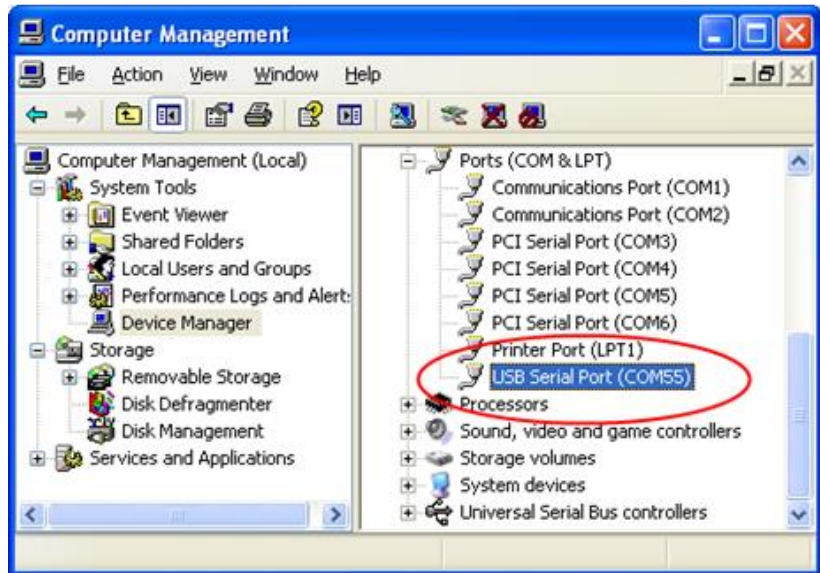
Computer Management

File Action View Window Help

Computer Management (Local)
System Tools
Event Viewer
Shared Folders
Local Users and Groups
Performance Logs and Alert:
Device Manager
Storage
Removable Storage
Disk Defragmenter
Disk Management
Services and Applications

Ports (COM & LPT)
Communications Port (COM1)
Communications Port (COM2)
PCI Serial Port (COM3)
PCI Serial Port (COM4)
PCI Serial Port (COM5)
PCI Serial Port (COM6)
Printer Port (LPT1)
USB Serial Port (COM55)
Processors
Sound, video and game controllers
Storage volumes
System devices
Universal Serial Bus controllers